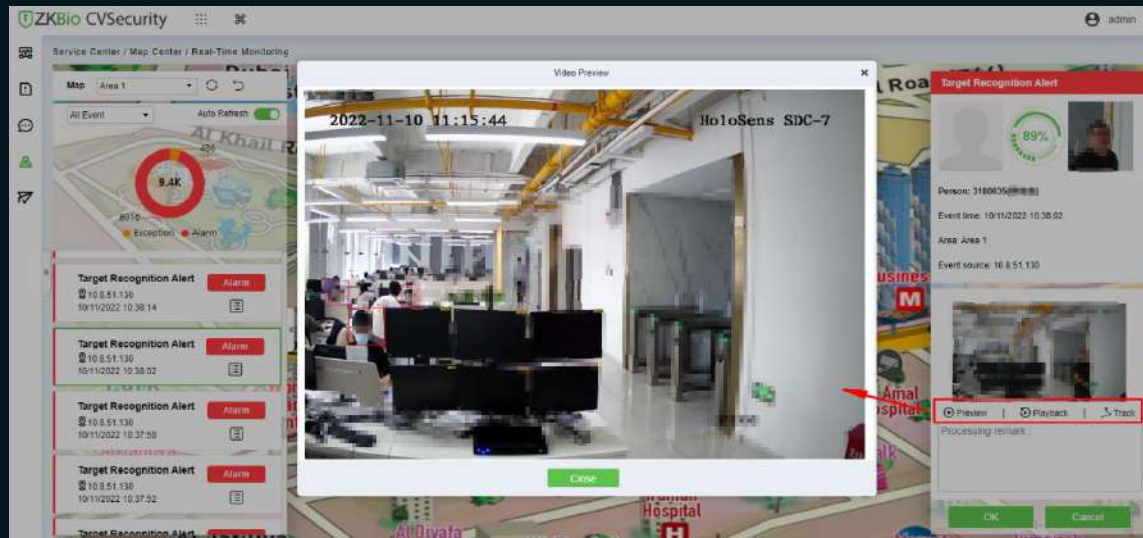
ZKBio CVSecurity

admin

Service Center / Map Center / Real-Time Monitoring

Map Area 1

All Event

Auto Refresh

9.4K

486

8010

Exception Alarm

Target Recognition Alert
Alarm
10.8.51.130
10/11/2022 10:38:14

Target Recognition Alert
Alarm
10.8.51.130
10/11/2022 10:38:02

Target Recognition Alert
Alarm
10.8.51.130
10/11/2022 10:37:58

Target Recognition Alert
Alarm
10.8.51.130
10/11/2022 10:37:52

Target Recognition Alert

Video Preview

2022-11-10 11:15:44

HoloSens SDC-7

Close

Target Recognition Alert

89%

Person: 3180035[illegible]

Event time: 10/11/2022 10:38:02

Area: Area 1

Event source: 10.8.51.130

Preview | Playback | Track

Processing remark :

OK

Cancel

Al Khail Rd

Roa

Business

Amal Hospital

Hospital

Al Diyafa